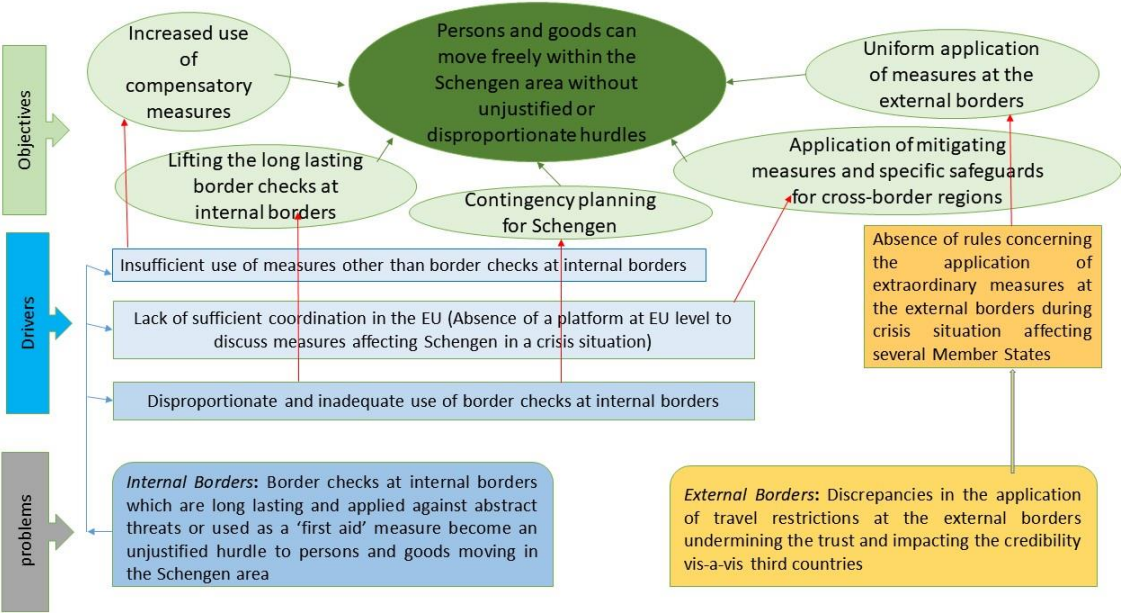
Objectives

Increased use of compensatory measures

Persons and goods can move freely within the Schengen area without unjustified or disproportionate hurdles

Uniform application of measures at the external borders

Lifting the long lasting border checks at internal borders

Contingency planning for Schengen

Application of mitigating measures and specific safeguards for cross-border regions

Drivers

Insufficient use of measures other than border checks at internal borders

Lack of sufficient coordination in the EU (Absence of a platform at EU level to discuss measures affecting Schengen in a crisis situation)

Disproportionate and inadequate use of border checks at internal borders

Absence of rules concerning the application of extraordinary measures at the external borders during crisis situation affecting several Member States

problems

*Internal Borders*: Border checks at internal borders which are long lasting and applied against abstract threats or used as a 'first aid' measure become an unjustified hurdle to persons and goods moving in the Schengen area

*External Borders*: Discrepancies in the application of travel restrictions at the external borders undermining the trust and impacting the credibility vis-a-vis third countries